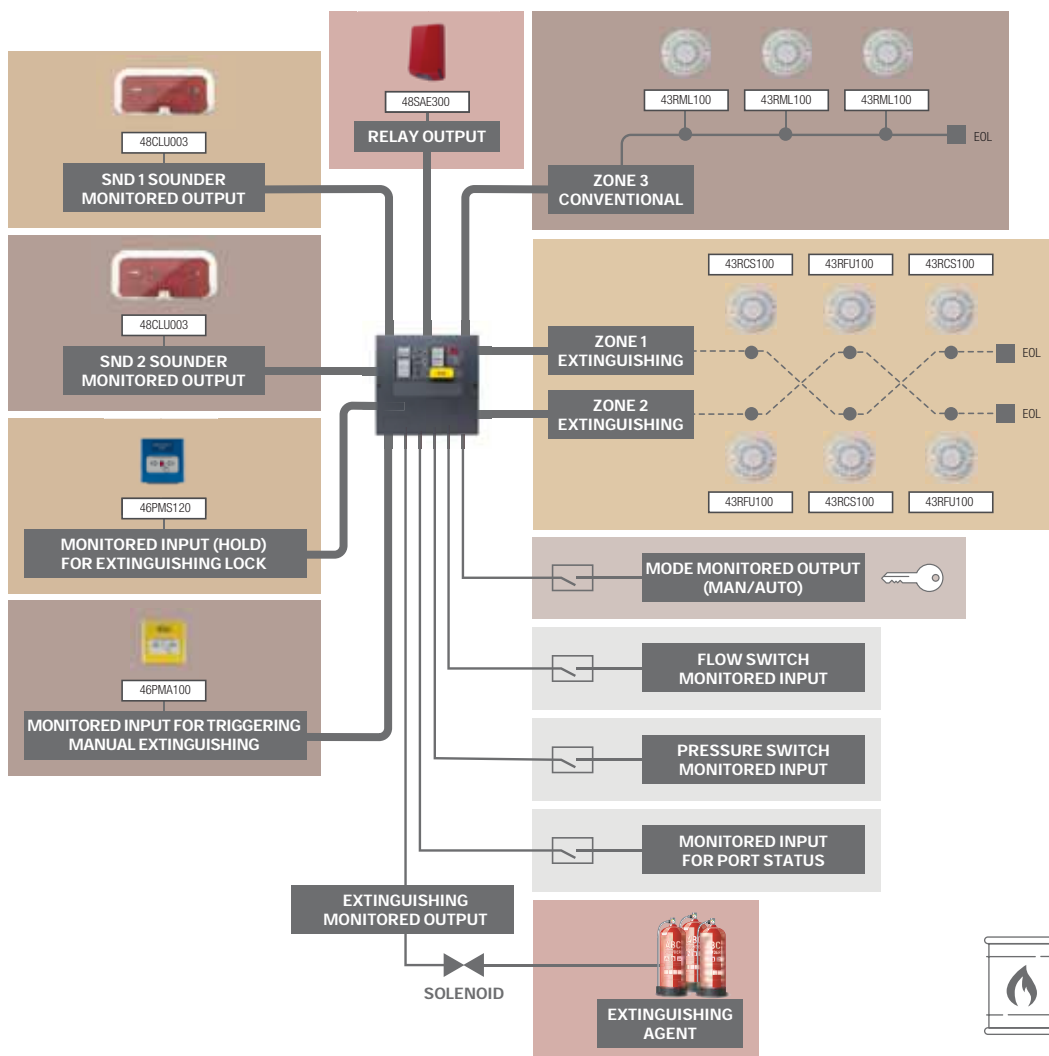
48SAE300
RELAY OUTPUT

43RML100
43RML100
43RML100
EOL
ZONE 3
CONVENTIONAL

48CLU003
SND 1 SOUNDER
MONITORED OUTPUT

48CLU003
SND 2 SOUNDER
MONITORED OUTPUT

43RCS100
43RFU100
43RCS100
ZONE 1
EXTINGUISHING
EOL
ZONE 2
EXTINGUISHING
EOL
43RFU100
43RCS100
43RFU100

46PMS120
MONITORED INPUT (HOLD)
FOR EXTINGUISHING LOCK

MODE MONITORED OUTPUT
(MAN/AUTO)

46PMA100
MONITORED INPUT FOR TRIGGERING
MANUAL EXTINGUISHING

FLOW SWITCH
MONITORED INPUT

PRESSURE SWITCH
MONITORED INPUT

MONITORED INPUT
FOR PORT STATUS

EXTINGUISHING
MONITORED OUTPUT

SOLENOID

EXTINGUISHING
AGENT